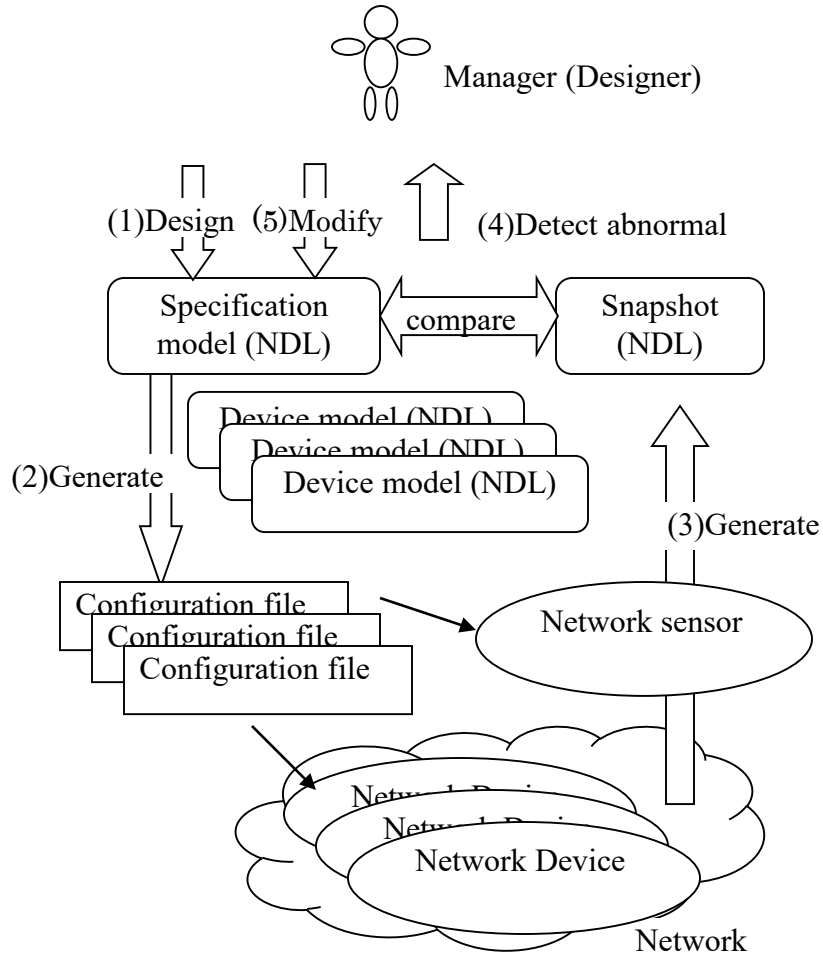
Manager (Designer)

(1)Design (5)Modify

(4)Detect abnormal

Specification model (NDL)

compare

Snapshot (NDL)

Device model (NDL)
Device model (NDL)
Device model (NDL)

(2)Generate

(3)Generate

Configuration file
Configuration file
Configuration file

Network sensor

Network Device
Network Device
Network Device

Network